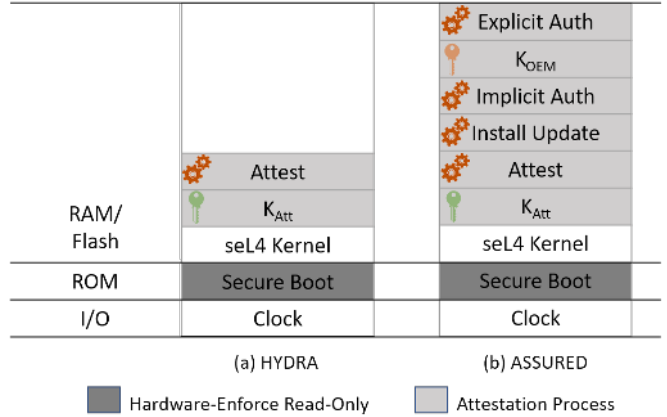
Explicit Auth

$K_{OEM}$

Implicit Auth

Install Update

Attest

$K_{Att}$

seL4 Kernel

Attest

$K_{Att}$

seL4 Kernel

RAM/ Flash

ROM

Secure Boot

Secure Boot

I/O

Clock

Clock

(a) HYDRA

(b) ASSURED

Hardware-Enforce Read-Only

Attestation Process